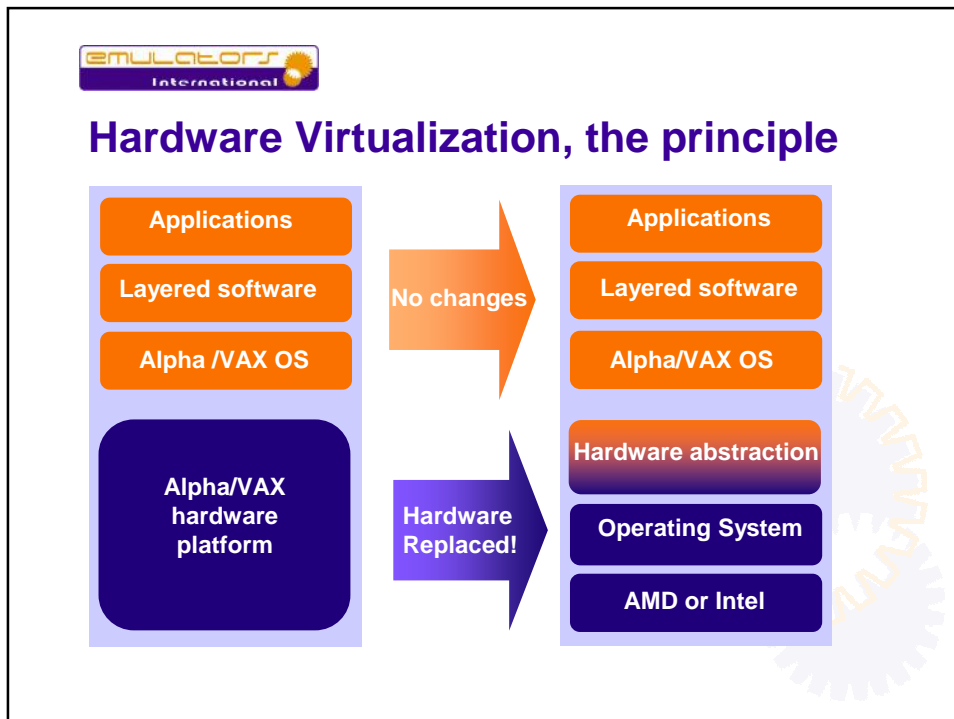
emulators International

Hardware Virtualization, the principle

Applications

Layered software

Alpha /VAX OS

Alpha/VAX hardware platform

No changes

Hardware Replaced!

Applications

Layered software

Alpha/VAX OS

Hardware abstraction

Operating System

AMD or Intel